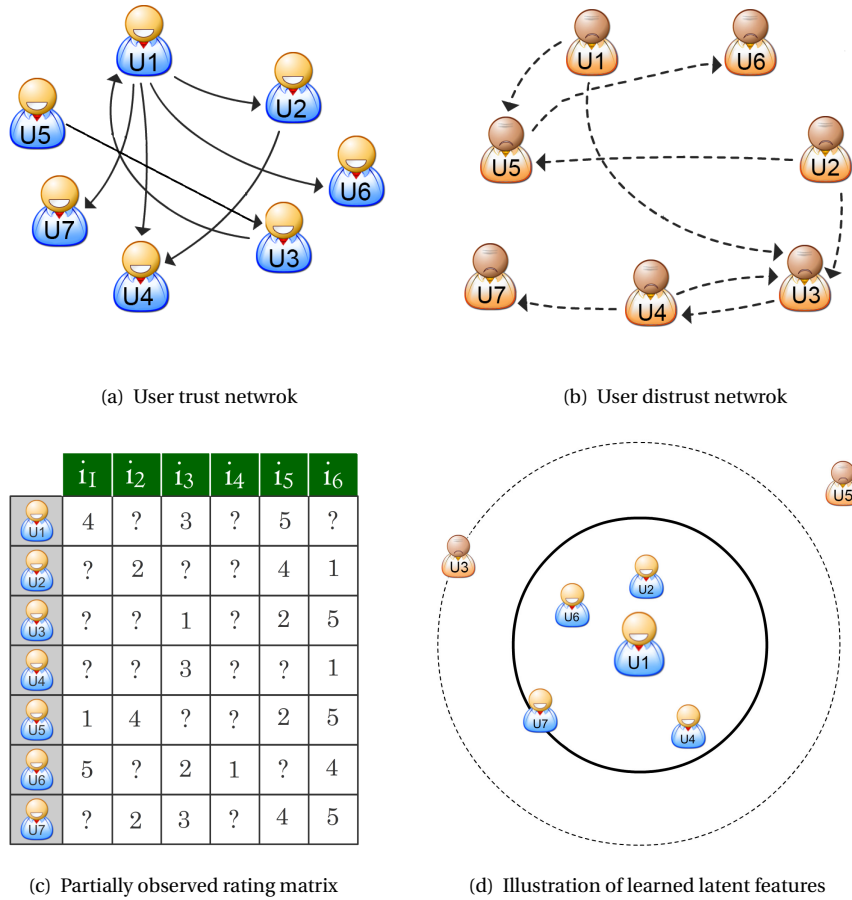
U1 U2 U5 U6 U7 U3 U4

(a) User trust netwrok

U1 U6 U5 U2 U7 U4 U3

(b) User distrust netwrok

| | $i_1$ | $i_2$ | $i_3$ | $i_4$ | $i_5$ | $i_6$ |
|---|---|---|---|---|---|---|
| U1 | 4 | ? | 3 | ? | 5 | ? |
| U2 | ? | 2 | ? | ? | 4 | 1 |
| U3 | ? | ? | 1 | ? | 2 | 5 |
| U4 | ? | ? | 3 | ? | ? | 1 |
| U5 | 1 | 4 | ? | ? | 2 | 5 |
| U6 | 5 | ? | 2 | 1 | ? | 4 |
| U7 | ? | 2 | 3 | ? | 4 | 5 |

(c) Partially observed rating matrix

U5 U3 U2 U6 U1 U7 U4

(d) Illustration of learned latent features